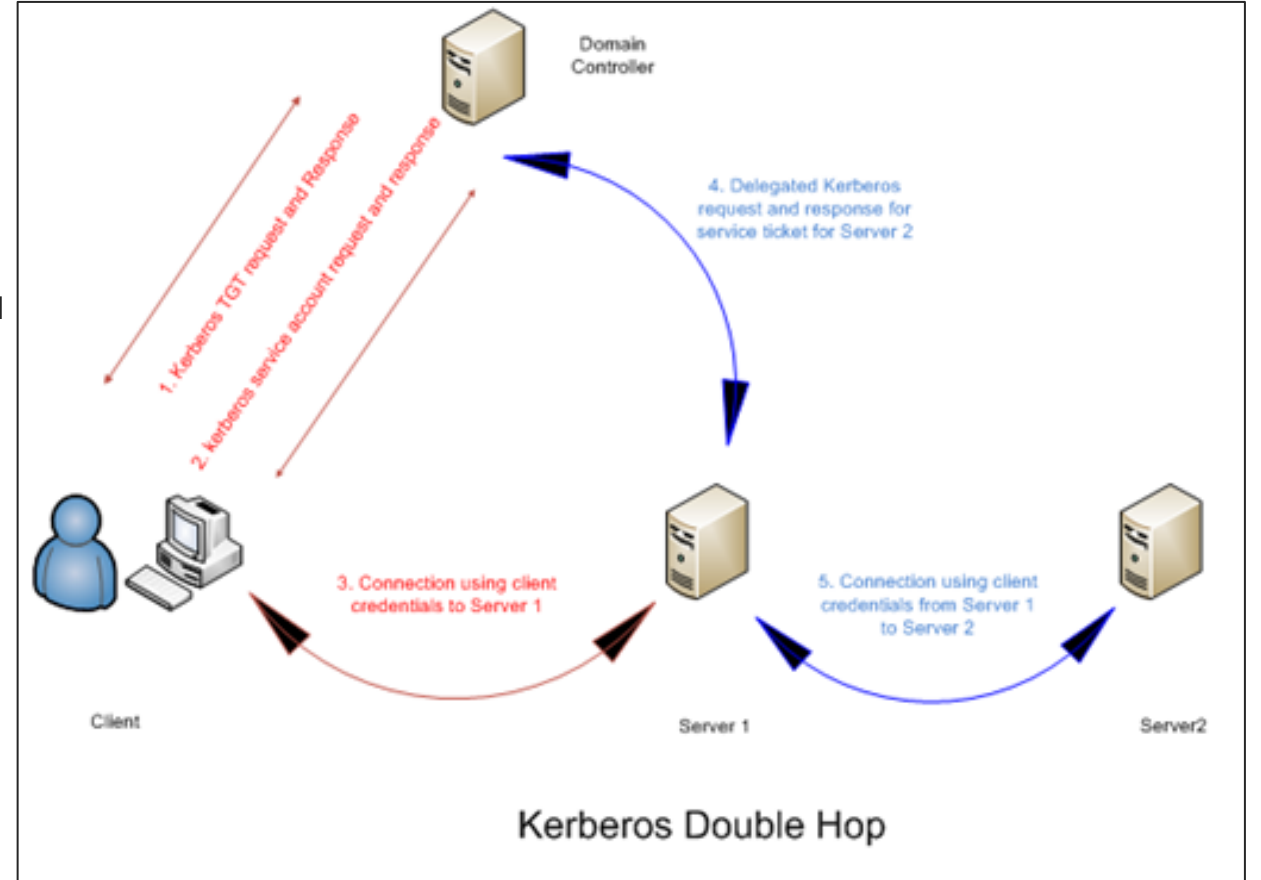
Domain Controller

1. Kerberos TGT request and Response

2. kerberos service account request and response

4. Delegated Kerberos request and response for service ticket for Server 2

3. Connection using client credentials to Server 1

5. Connection using client credentials from Server 1 to Server 2

Client

Server 1

Server2

Kerberos Double Hop